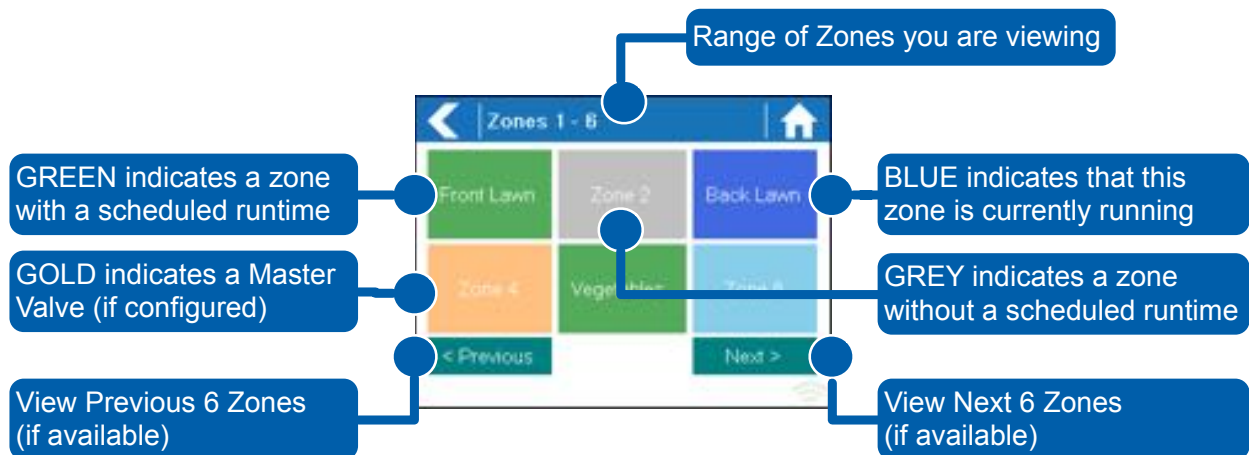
Range of Zones you are viewing

Zones 1 - 6

GREEN indicates a zone with a scheduled runtime

Front Lawn

Zone 2

Back Lawn

BLUE indicates that this zone is currently running

GOLD indicates a Master Valve (if configured)

Zone 4

Vegetables

Zone 6

GREY indicates a zone without a scheduled runtime

< Previous

Next >

View Previous 6 Zones (if available)

View Next 6 Zones (if available)